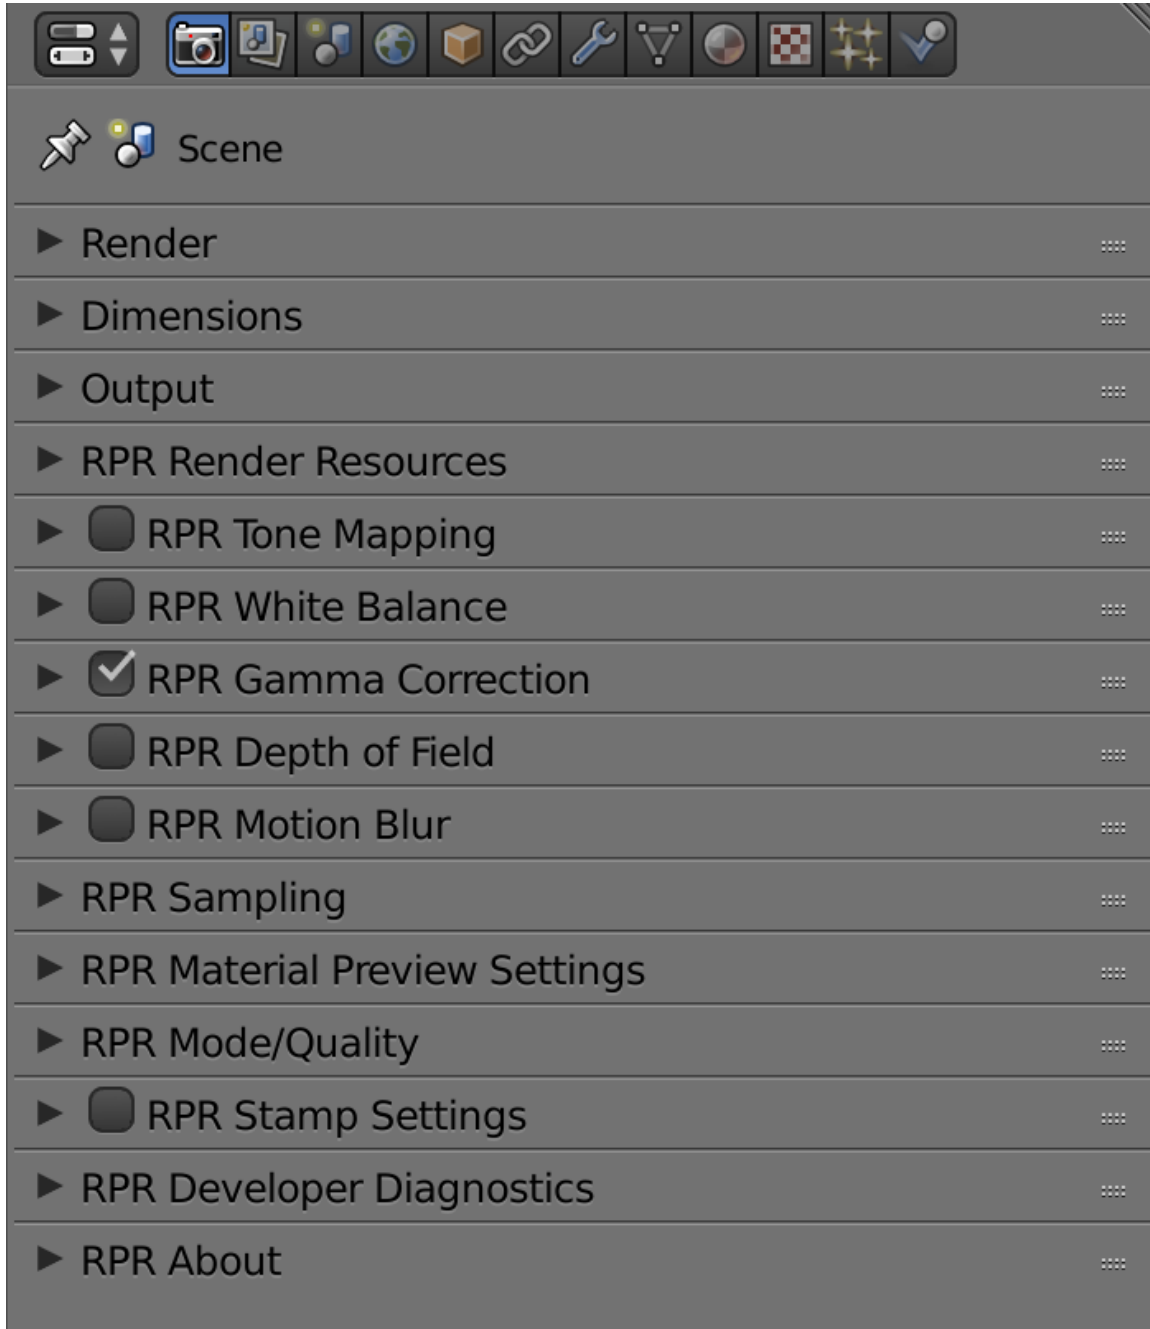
Scene

Render

Dimensions

Output

RPR Render Resources

RPR Tone Mapping

RPR White Balance

RPR Gamma Correction

RPR Depth of Field

RPR Motion Blur

RPR Sampling

RPR Material Preview Settings

RPR Mode/Quality

RPR Stamp Settings

RPR Developer Diagnostics

RPR About